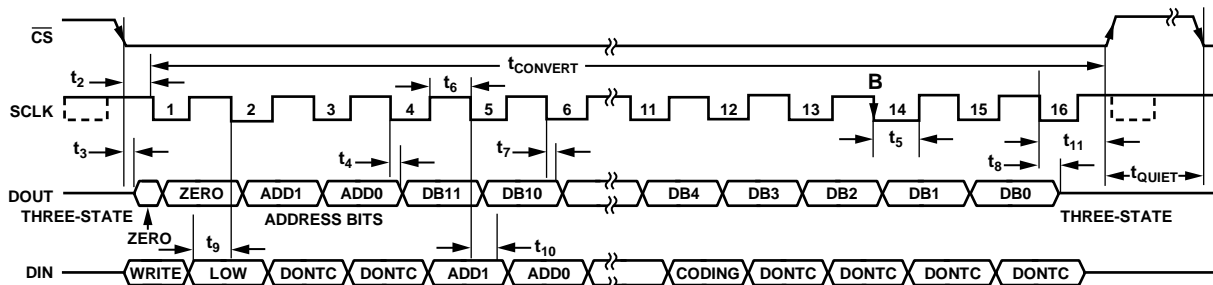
$\overline{CS}$

$t_2$

$t_{CONVERT}$

$t_6$

B

SCLK

1 2 3 4 5 6 11 12 13 14 15 16

$t_3$

$t_4$

$t_7$

$t_5$

$t_8$

$t_{11}$

DOUT

THREE-STATE

ZERO

ADD1

ADD0

DB11

DB10

DB4

DB3

DB2

DB1

DB0

THREE-STATE

$t_{QUIET}$

ADDRESS BITS

ZERO

$t_9$

$t_{10}$

DIN

WRITE

LOW

DONTC

DONTC

ADD1

ADD0

CODING

DONTC

DONTC

DONTC

DONTC